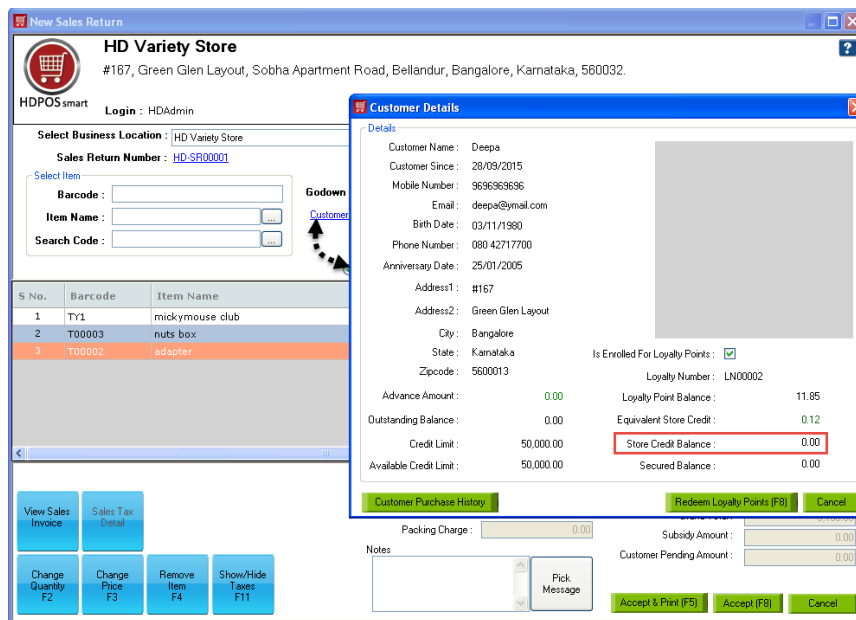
New Sales Return

HD Variety Store

#167, Green Glen Layout, Sobha Apartment Road, Bellandur, Bangalore, Karnataka, 560032.

HDPOS smart

Login : HDAdmin

Select Business Location : HD Variety Store

Sales Return Number : HD-SR00001

Select Item

Barcode :

Item Name :

Search Code :

Godown

Customer

| S No. | Barcode | Item Name |
|---|---|---|
| 1 | TY1 | mickymouse club |
| 2 | T00003 | nuts box |
| 3 | T00002 | adapter |

View Sales Invoice

Sales Tax Detail

Change Quantity F2

Change Price F3

Remove Item F4

Show/Hide Taxes F11

Packing Charge : 0.00

Notes

Pick Message

Subsidy Amount : 0.00

Customer Pending Amount : 0.00

Accept & Print (F5)

Accept (F8)

Cancel

Customer Details

Details

Customer Name : Deepa

Customer Since : 28/09/2015

Mobile Number : 9696969696

Email : deepa@ymail.com

Birth Date : 03/11/1980

Phone Number : 080 42717700

Anniversary Date : 25/01/2005

Address1 : #167

Address2 : Green Glen Layout

City : Bangalore

State : Karnataka

Zipcode : 5600013

Is Enrolled For Loyalty Points :

Loyalty Number : LN00002

Advance Amount : 0.00

Loyalty Point Balance : 11.85

Outstanding Balance : 0.00

Equivalent Store Credit : 0.12

Credit Limit : 50,000.00

Store Credit Balance : 0.00

Available Credit Limit : 50,000.00

Secured Balance : 0.00

Customer Purchase History

Redeem Loyalty Points (F8)

Cancel